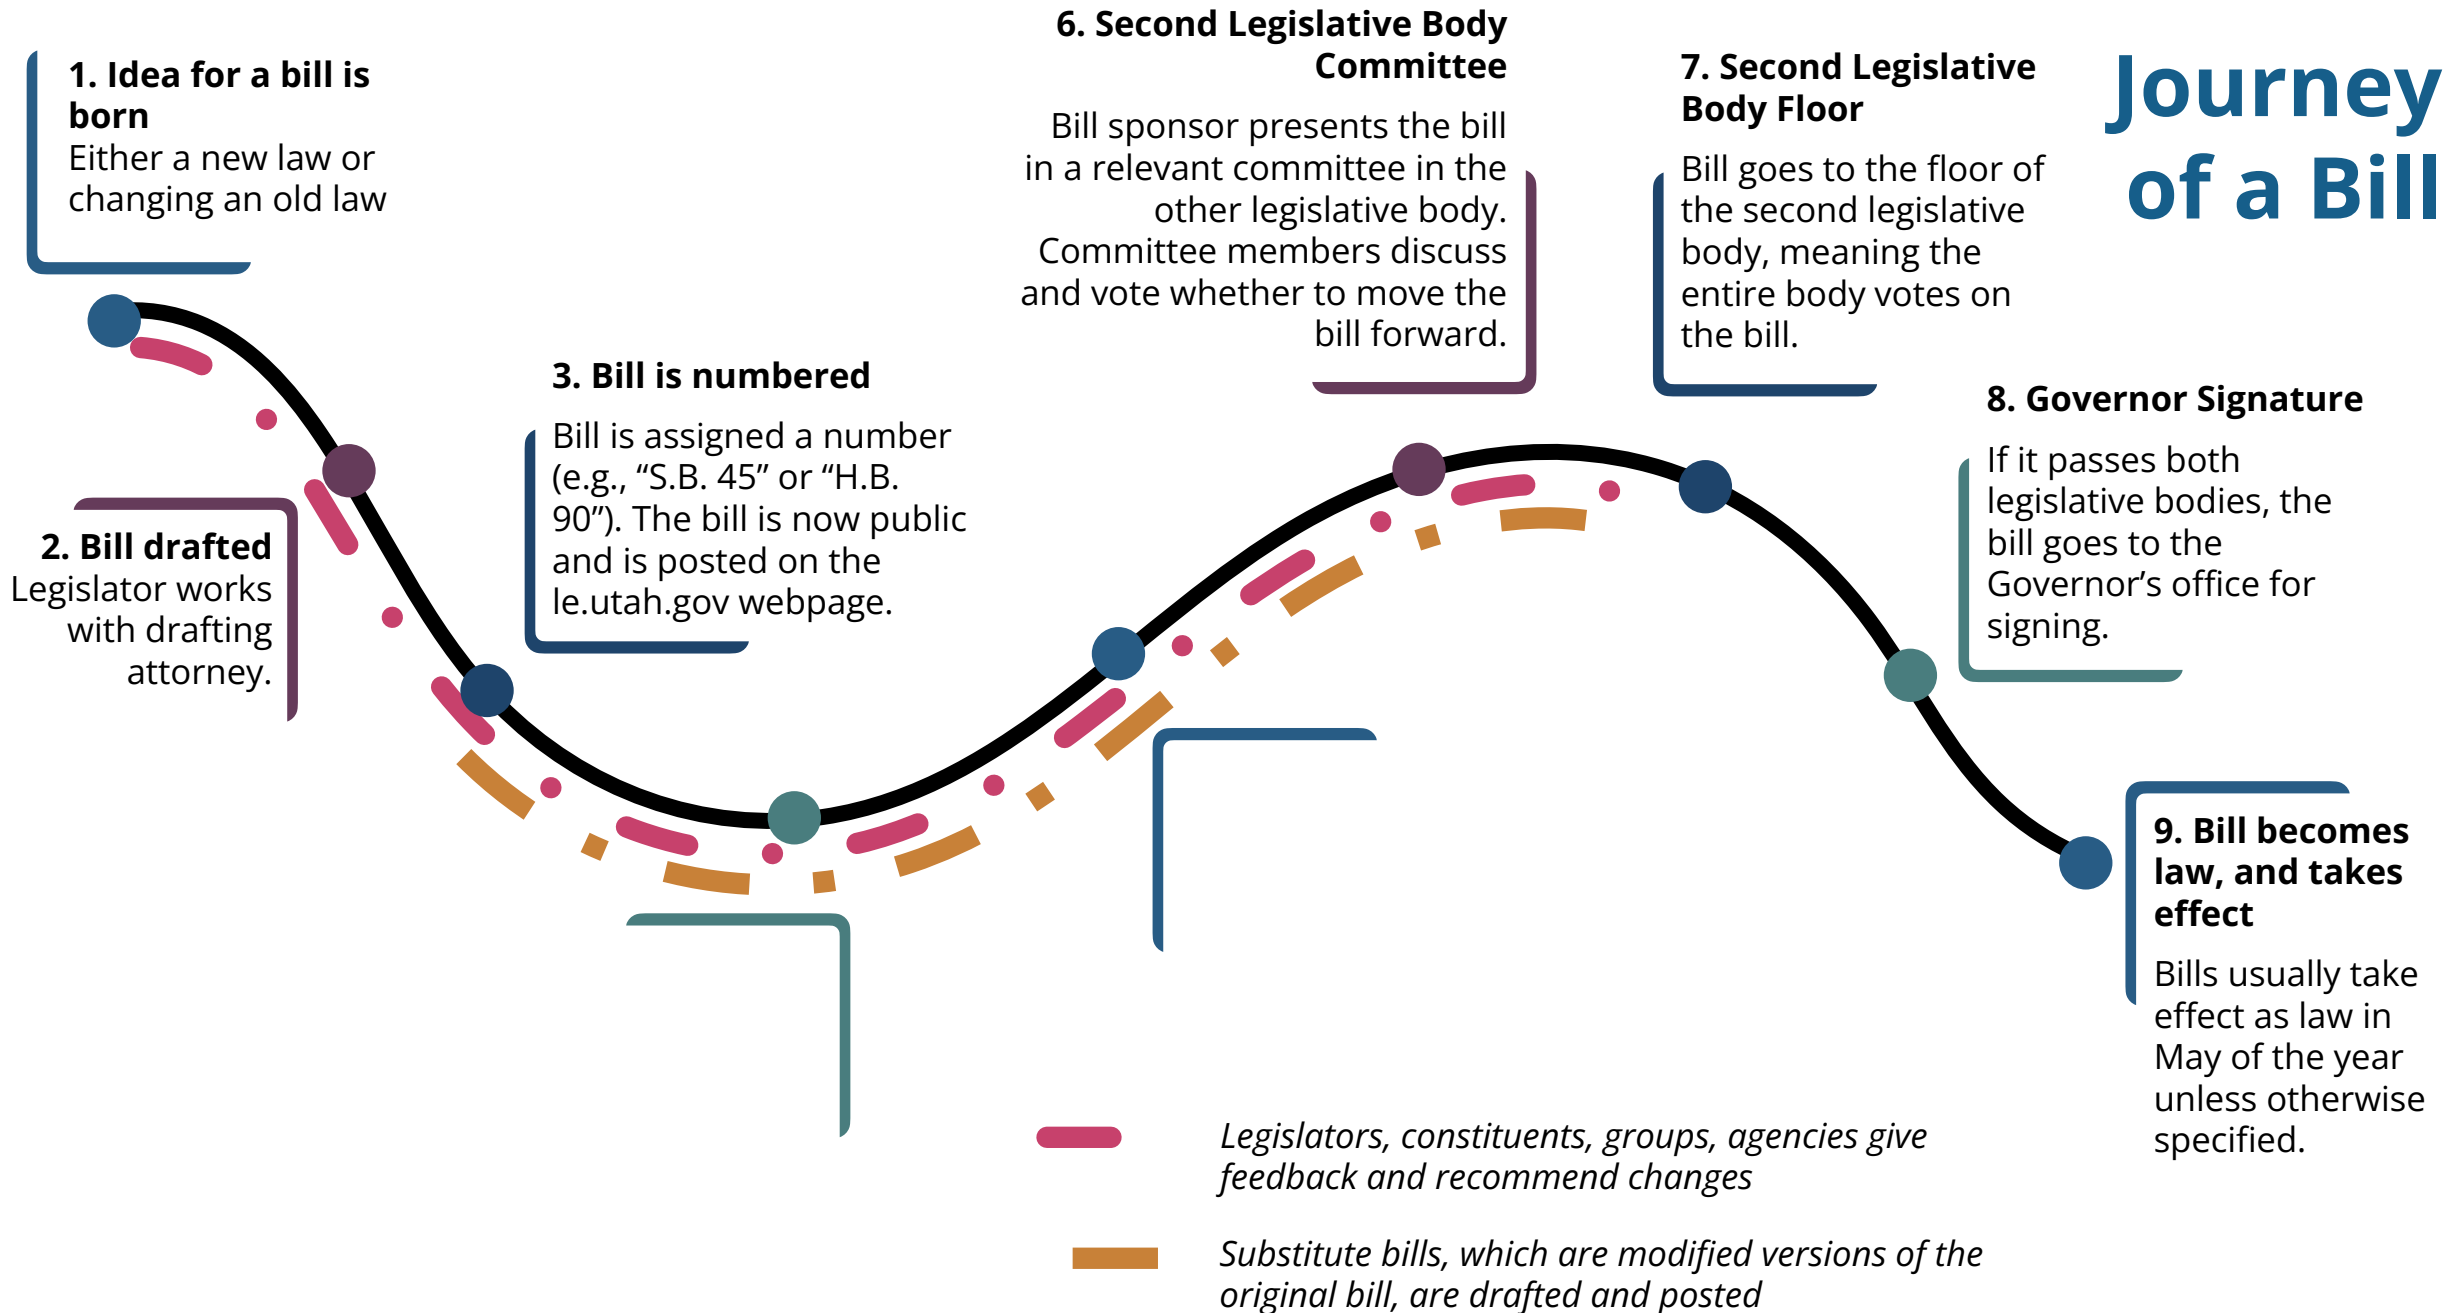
Journey of a Bill

1. Idea for a bill is born
Either a new law or changing an old law

2. Bill drafted
Legislator works with drafting attorney.

3. Bill is numbered
Bill is assigned a number (e.g., “S.B. 45” or “H.B. 90”). The bill is now public and is posted on the le.utah.gov webpage.

6. Second Legislative Body Committee
Bill sponsor presents the bill in a relevant committee in the other legislative body. Committee members discuss and vote whether to move the bill forward.

7. Second Legislative Body Floor
Bill goes to the floor of the second legislative body, meaning the entire body votes on the bill.

8. Governor Signature
If it passes both legislative bodies, the bill goes to the Governor’s office for signing.

9. Bill becomes law, and takes effect
Bills usually take effect as law in May of the year unless otherwise specified.

Legislators, constituents, groups, agencies give feedback and recommend changes

Substitute bills, which are modified versions of the original bill, are drafted and posted